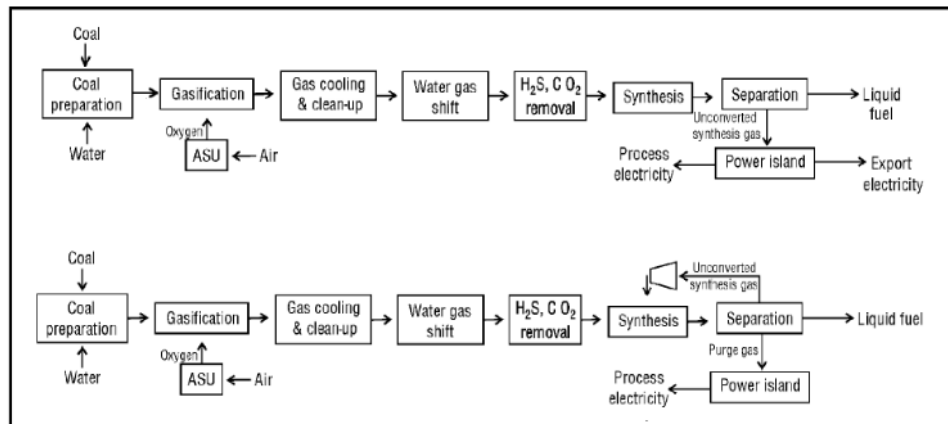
Coal

Coal preparation

Water

Gasification

Oxygen

ASU

Air

Gas cooling & clean-up

Water gas shift

$H_2S$, C $O_2$ removal

Synthesis

Separation

Liquid fuel

Unconverted synthesis gas

Process electricity

Power island

Export electricity

Coal

Coal preparation

Water

Gasification

Oxygen

ASU

Air

Gas cooling & clean-up

Water gas shift

$H_2S$, C $O_2$ removal

Unconverted synthesis gas

Synthesis

Separation

Liquid fuel

Purge gas

Process electricity

Power island